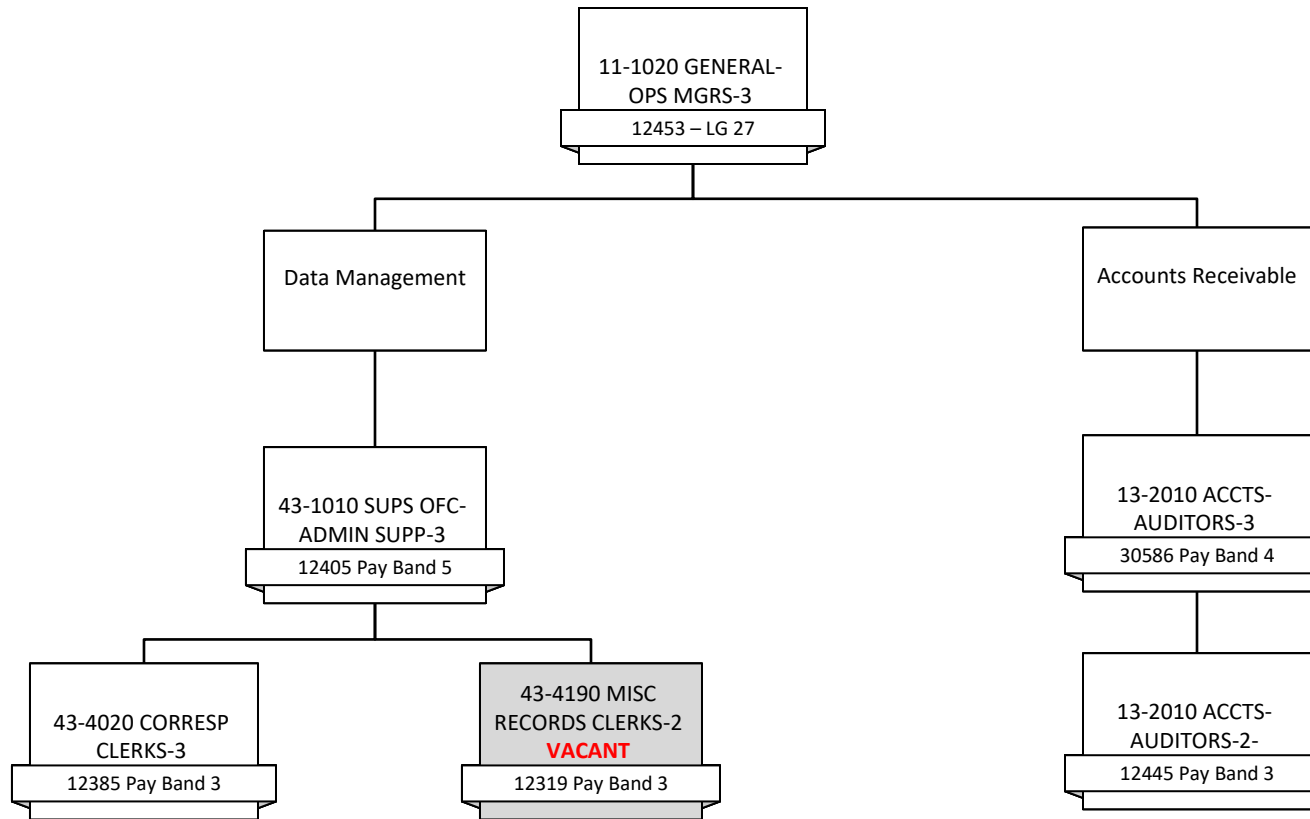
11-1020 GENERAL-OPS MGRS-3
12453 – LG 27

Data Management

Accounts Receivable

43-1010 SUPS OFC-ADMIN SUPP-3
12405 Pay Band 5

13-2010 ACCTS-AUDITORS-3
30586 Pay Band 4

43-4020 CORRESP CLERKS-3
12385 Pay Band 3

43-4190 MISC RECORDS CLERKS-2
VACANT
12319 Pay Band 3

13-2010 ACCTS-AUDITORS-2-
12445 Pay Band 3